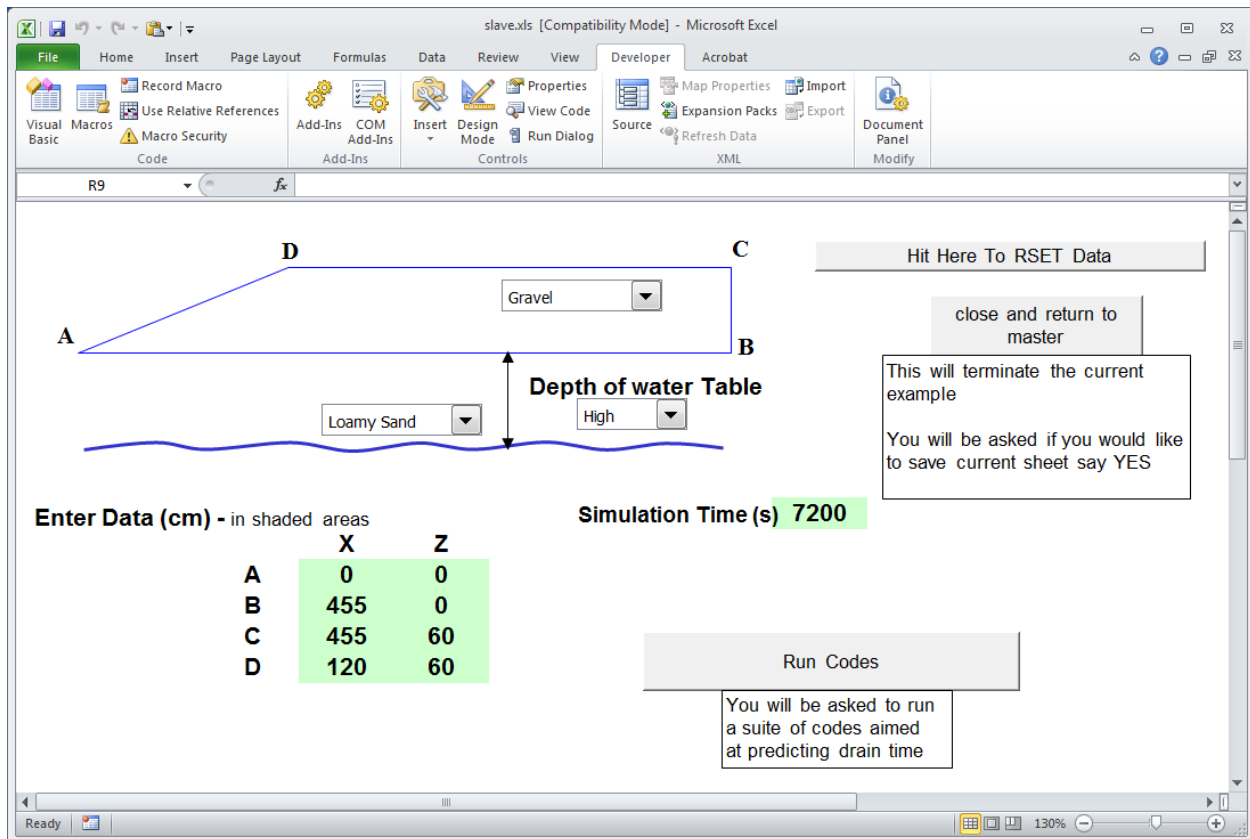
slave.xls [Compatibility Mode] - Microsoft Excel

File Home Insert Page Layout Formulas Data Review View Developer Acrobat

Visual Basic Macros Record Macro Use Relative References Macro Security Code

Add-Ins COM Add-Ins Add-Ins

Insert Design Mode Properties View Code Run Dialog Controls

Source Map Properties Expansion Packs Refresh Data Import Export XML

Document Panel Modify

R9 $f_x$

D C

Gravel

A B

Hit Here To RSET Data

close and return to master

This will terminate the current example

You will be asked if you would like to save current sheet say YES

Depth of water Table

Loamy Sand

High

Enter Data (cm) - in shaded areas

Simulation Time (s) 7200

| | X | Z |
|---|---|---|
| A | 0 | 0 |
| B | 455 | 0 |
| C | 455 | 60 |
| D | 120 | 60 |

Run Codes

You will be asked to run a suite of codes aimed at predicting drain time

Ready 130%